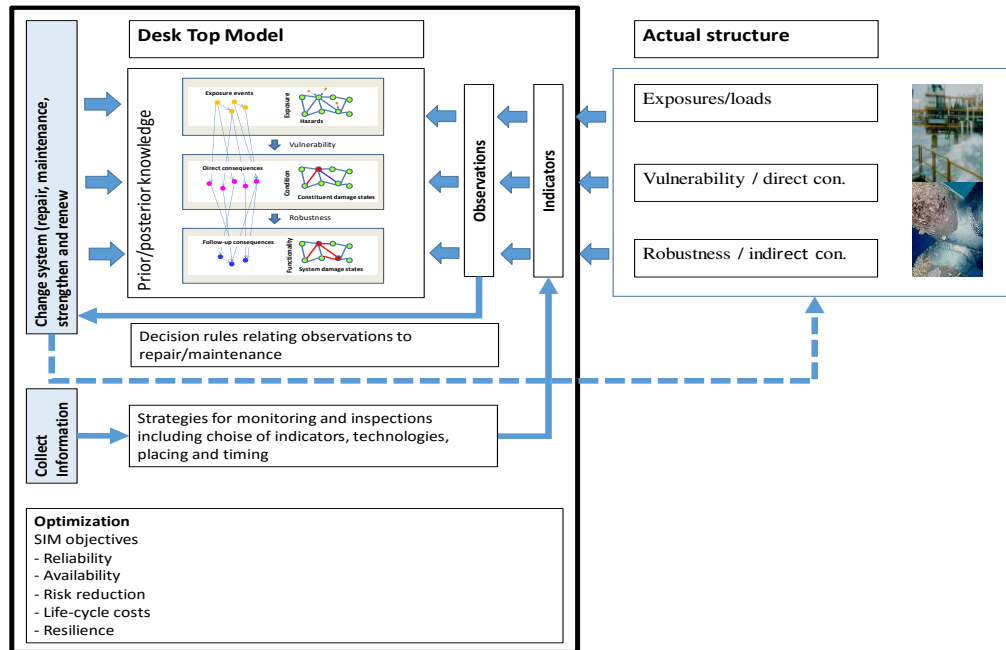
Desk Top Model

Actual structure

Change system (repair, maintenance, strengthen and renew

Prior/posterior knowledge

Exposure events

Exposure

Hazards

Vulnerability

Direct consequences

Condition

Constituent damage states

Robustness

Follow-up consequences

Functionality

System damage states

Observations

Indicators

Exposures/loads

Vulnerability / direct con.

Robustness / indirect con.

Decision rules relating observations to repair/maintenance

Collect Information

Strategies for monitoring and inspections including choise of indicators, technologies, placing and timing

Optimization
SIM objectives
- Reliability
- Availability
- Risk reduction
- Life-cycle costs
- Resilience